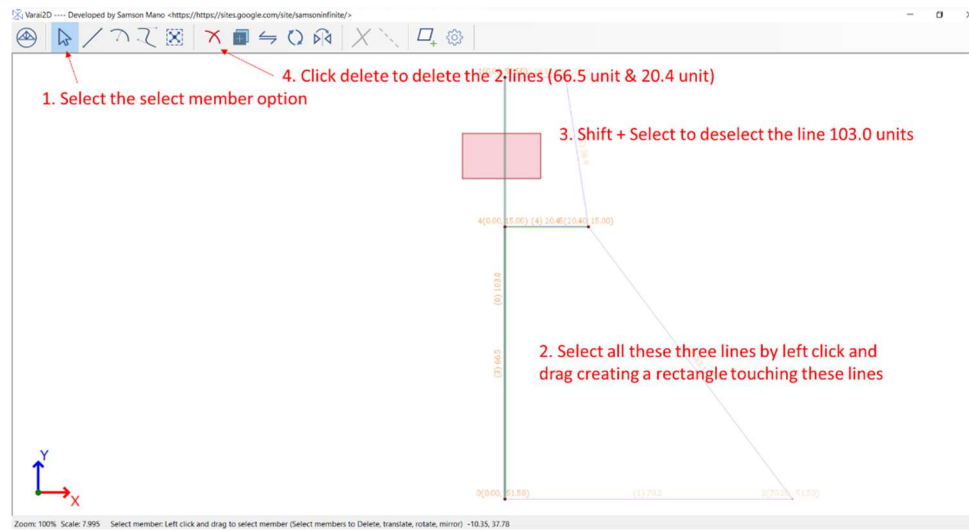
Varai2D ---- Developed by Samson Mano <https://https://sites.google.com/site/samsoninfinite/>

4. Click delete to delete the 2 lines (66.5 unit & 20.4 unit)

1. Select the select member option

3. Shift + Select to deselect the line 103.0 units

4(0.00, 15.00) (4) 20.40 (20.40, 15.00)

(6) 103.0

(3) 66.5

2. Select all these three lines by left click and drag creating a rectangle touching these lines

Y

X

0(0.00, 51.50)

(1) 70.2

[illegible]

Zoom: 100% Scale: 7.995 Select member: Left click and drag to select member (Select members to Delete, translate, rotate, mirror) -10.35, 37.78